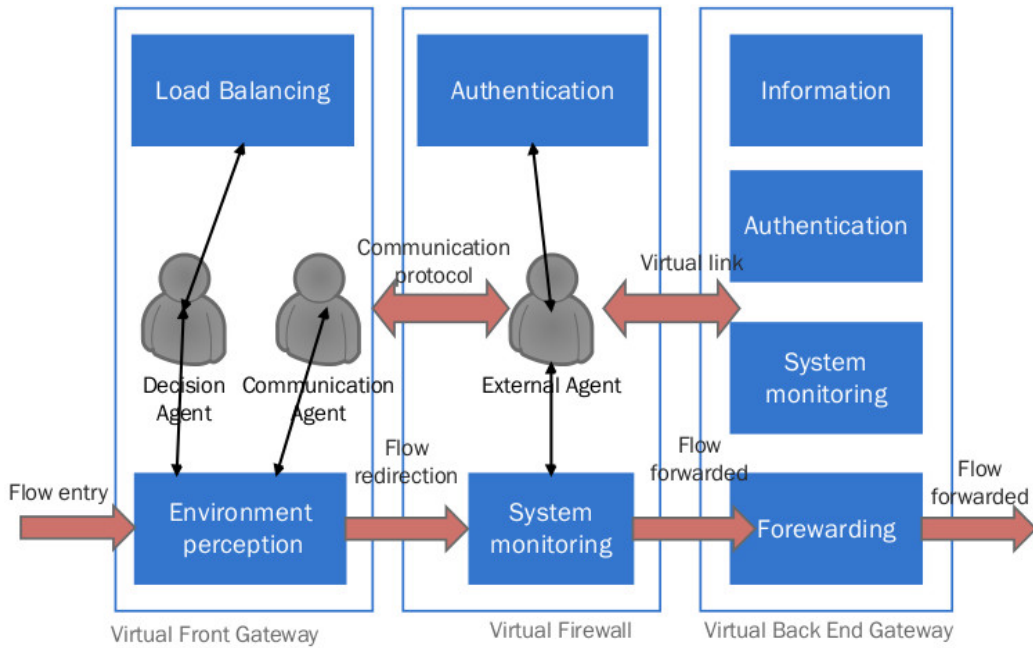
Load Balancing

Decision Agent

Communication Agent

Flow entry

Environment perception

Virtual Front Gateway

Communication protocol

Authentication

External Agent

Flow redirection

System monitoring

Virtual Firewall

Virtual link

Information

Authentication

System monitoring

Flow forwarded

Forewarding

Flow forwarded

Virtual Back End Gateway